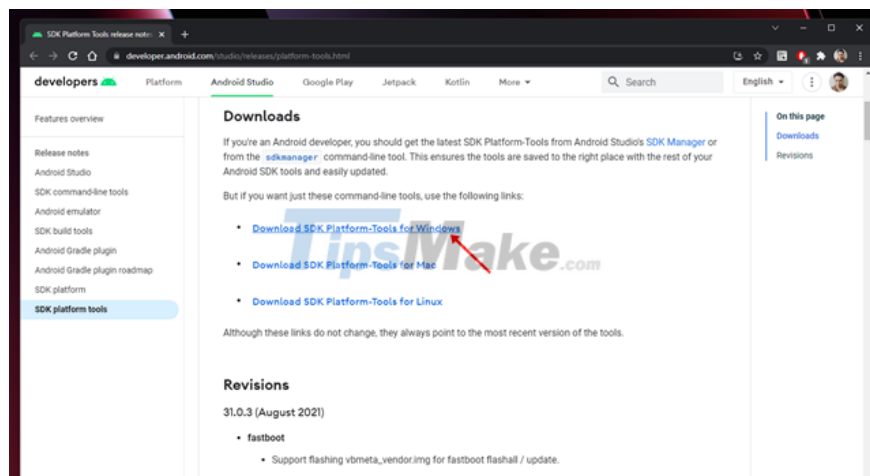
SDK Platform Tools release notes ×

developer.android.com/studio/releases/platform-tools.html

developers Platform Android Studio Google Play Jetpack Kotlin More Search English

Features overview

Release notes
Android Studio
SDK command-line tools
Android emulator
SDK build tools
Android Gradle plugin
Android Gradle plugin roadmap
SDK platform
SDK platform tools

Downloads

If you're an Android developer, you should get the latest SDK Platform-Tools from Android Studio's SDK Manager or from the sdkmanager command-line tool. This ensures the tools are saved to the right place with the rest of your Android SDK tools and easily updated.

But if you want just these command-line tools, use the following links:

• Download SDK Platform-Tools for Windows

• Download SDK Platform-Tools for Mac

• Download SDK Platform-Tools for Linux

Although these links do not change, they always point to the most recent version of the tools.

Revisions

31.0.3 (August 2021)

• fastboot
  • Support flashing vbmeta_vendor.img for fastboot flashall / update.

On this page
Downloads
Revisions

TipsMake.com